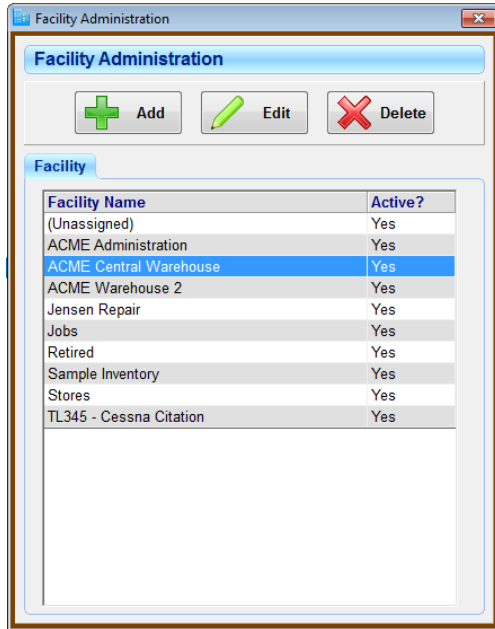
Facility Administration

Facility Administration

Add

Edit

Delete

Facility

| Facility Name | Active? |
|---|---|
| (Unassigned) | Yes |
| ACME Administration | Yes |
| ACME Central Warehouse | Yes |
| ACME Warehouse 2 | Yes |
| Jensen Repair | Yes |
| Jobs | Yes |
| Retired | Yes |
| Sample Inventory | Yes |
| Stores | Yes |
| TL345 - Cessna Citation | Yes |